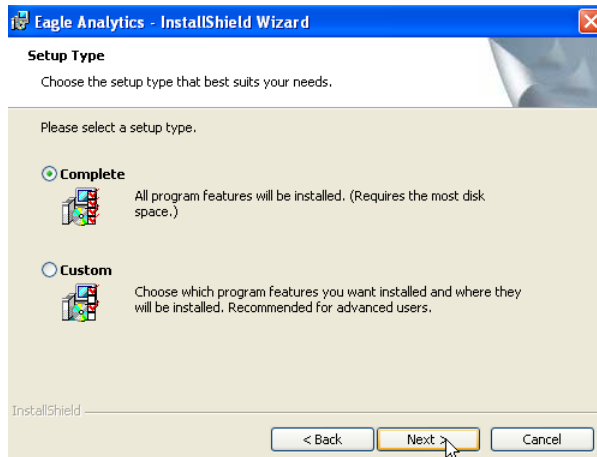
Eagle Analytics - InstallShield Wizard

Setup Type

Choose the setup type that best suits your needs.

Please select a setup type.

Complete

All program features will be installed. (Requires the most disk space.)

Custom

Choose which program features you want installed and where they will be installed. Recommended for advanced users.

InstallShield

< Back

Next >

Cancel